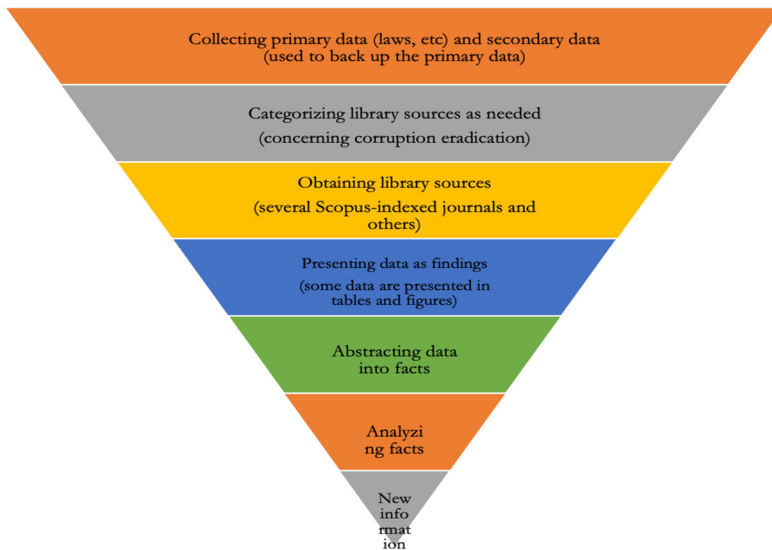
Collecting primary data (laws, etc) and secondary data (used to back up the primary data)

Categorizing library sources as needed (concerning corruption eradication)

Obtaining library sources (several Scopus-indexed journals and others)

Presenting data as findings (some data are presented in tables and figures)

Abstracting data into facts

Analyzi ng facts

New info rmat ion